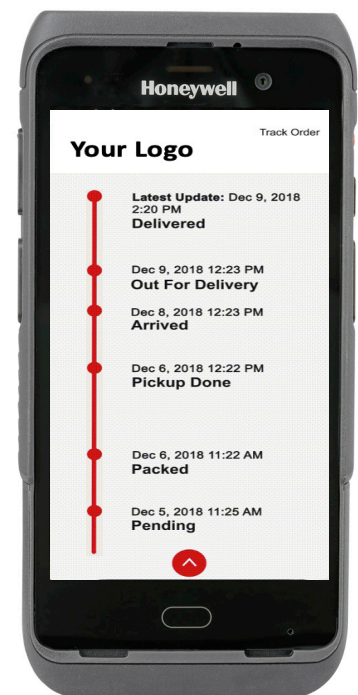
Honeywell

Track Order

Your Logo

Latest Update: Dec 9, 2018 2:20 PM
Delivered

Dec 9, 2018 12:23 PM
Out For Delivery

Dec 8, 2018 12:23 PM
Arrived

Dec 6, 2018 12:22 PM
Pickup Done

Dec 6, 2018 11:22 AM
Packed

Dec 5, 2018 11:25 AM
Pending